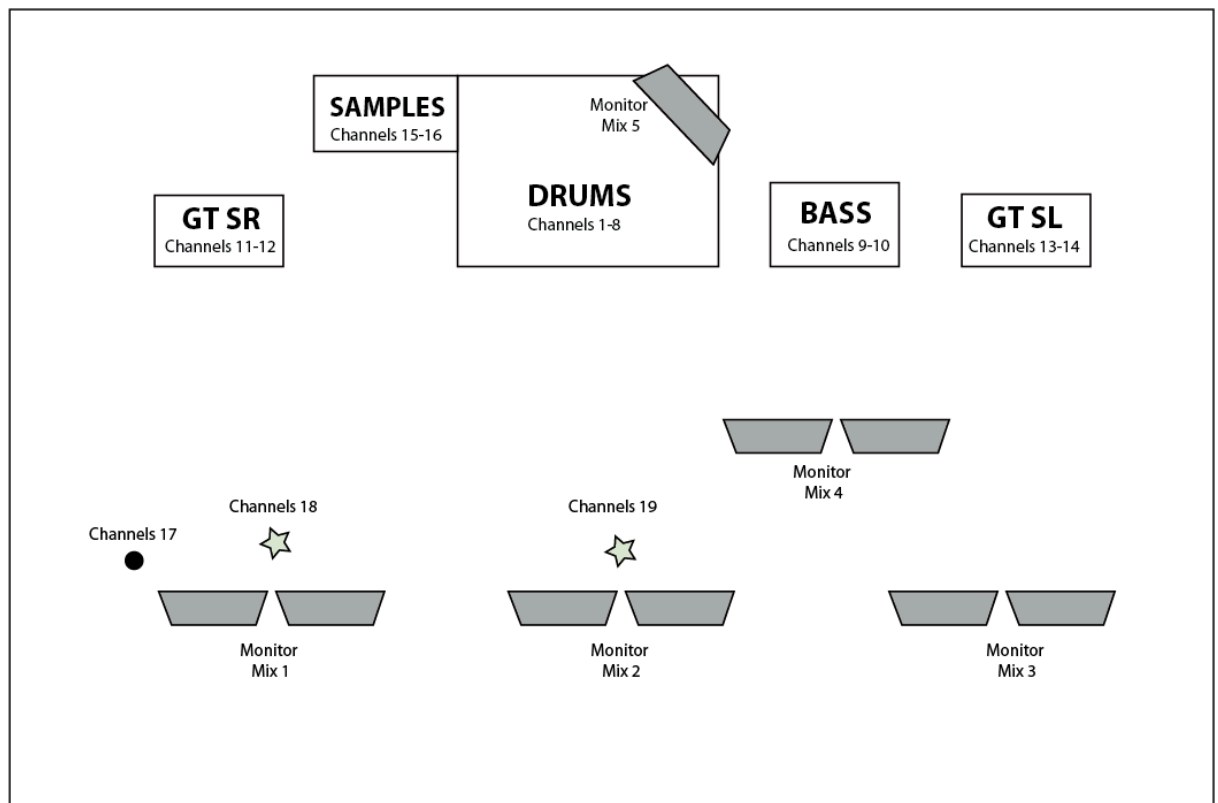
SAMPLES
Channels 15-16

Monitor
Mix 5

DRUMS
Channels 1-8

GT SR
Channels 11-12

BASS
Channels 9-10

GT SL
Channels 13-14

Monitor
Mix 4

Channels 18

Channels 19

Channels 17

Monitor
Mix 1

Monitor
Mix 2

Monitor
Mix 3